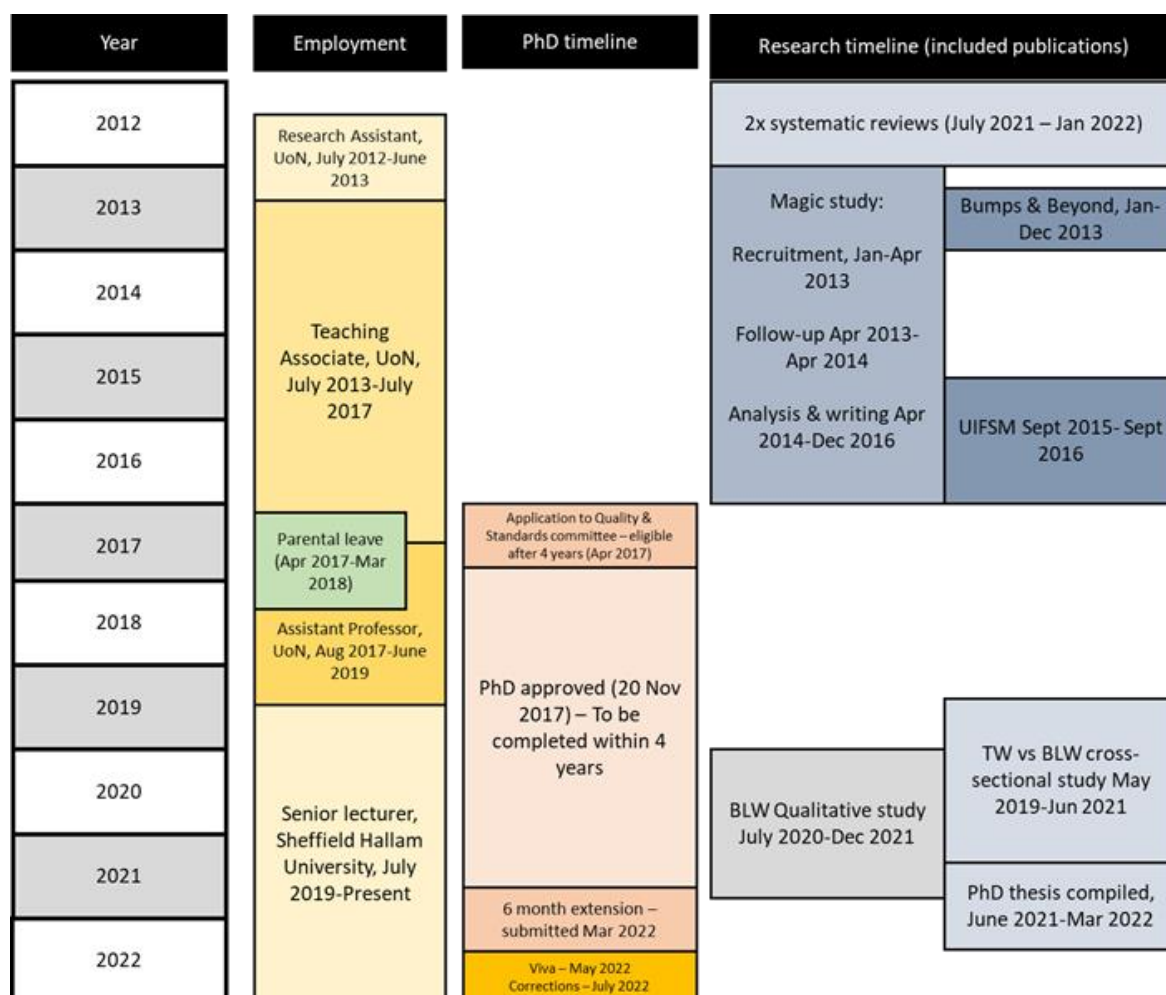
| Year | Employment | PhD timeline | Research timeline (included publications) |
|---|---|---|---|

2012
2013
2014
2015
2016
2017
2018
2019
2020
2021
2022

Research Assistant, UoN, July 2012-June 2013

Teaching Associate, UoN, July 2013-July 2017

Parental leave (Apr 2017-Mar 2018)

Assistant Professor, UoN, Aug 2017-June 2019

Senior lecturer, Sheffield Hallam University, July 2019-Present

Application to Quality & Standards committee – eligible after 4 years (Apr 2017)

PhD approved (20 Nov 2017) – To be completed within 4 years

6 month extension – submitted Mar 2022

Viva – May 2022
Corrections – July 2022

2x systematic reviews (July 2021 – Jan 2022)

Magic study:

Recruitment, Jan-Apr 2013

Follow-up Apr 2013-Apr 2014

Analysis & writing Apr 2014-Dec 2016

Bumps & Beyond, Jan-Dec 2013

UIFSM Sept 2015- Sept 2016

BLW Qualitative study July 2020-Dec 2021

TW vs BLW cross-sectional study May 2019-Jun 2021

PhD thesis compiled, June 2021-Mar 2022